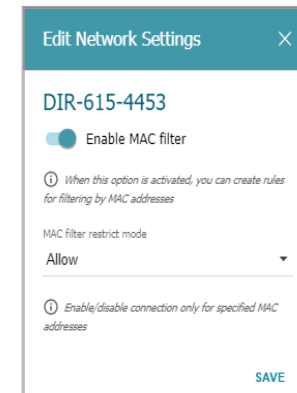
Edit Network Settings ×

DIR-615-4453

Enable MAC filter

ⓘ When this option is activated, you can create rules for filtering by MAC addresses

MAC filter restrict mode

Allow

ⓘ Enable/disable connection only for specified MAC addresses

SAVE